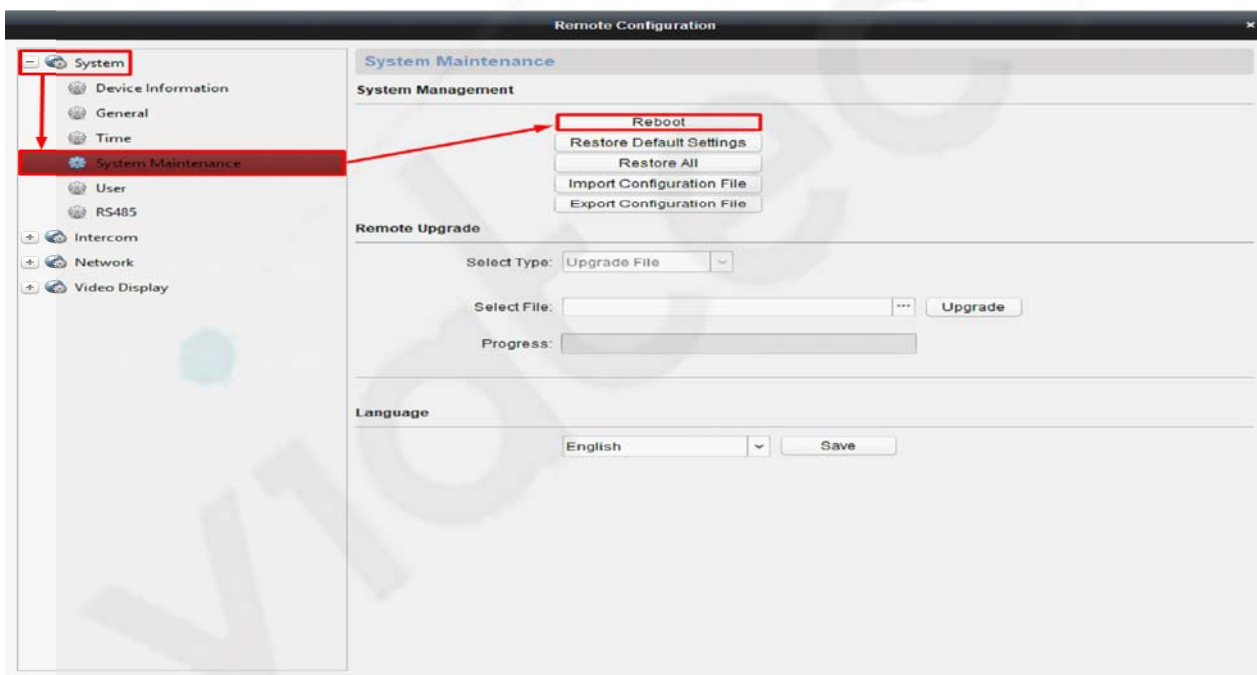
Remote Configuration

System
Device Information
General
Time
System Maintenance
User
RS485
Intercom
Network
Video Display

System Maintenance

System Management

Reboot
Restore Default Settings
Restore All
Import Configuration File
Export Configuration File

Remote Upgrade

Select Type: Upgrade File

Select File: ··· Upgrade

Progress:

Language

English Save

viotec